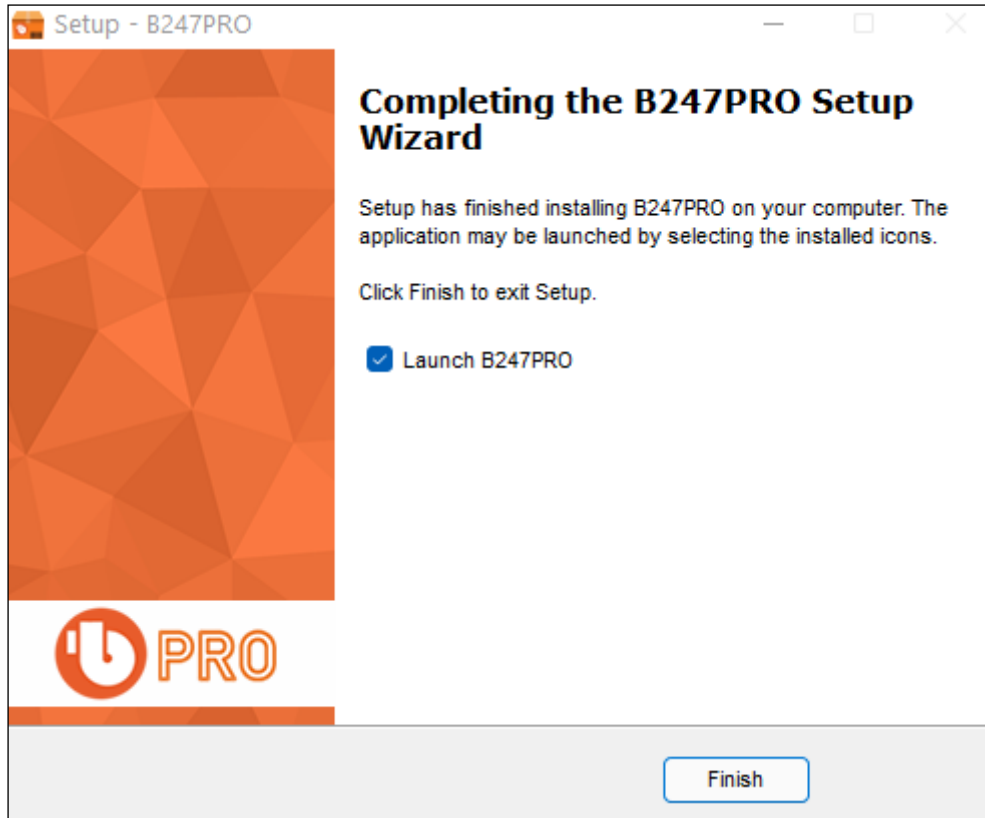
Setup - B247PRO

PRO

Completing the B247PRO Setup Wizard

Setup has finished installing B247PRO on your computer. The application may be launched by selecting the installed icons.

Click Finish to exit Setup.

Launch B247PRO

Finish